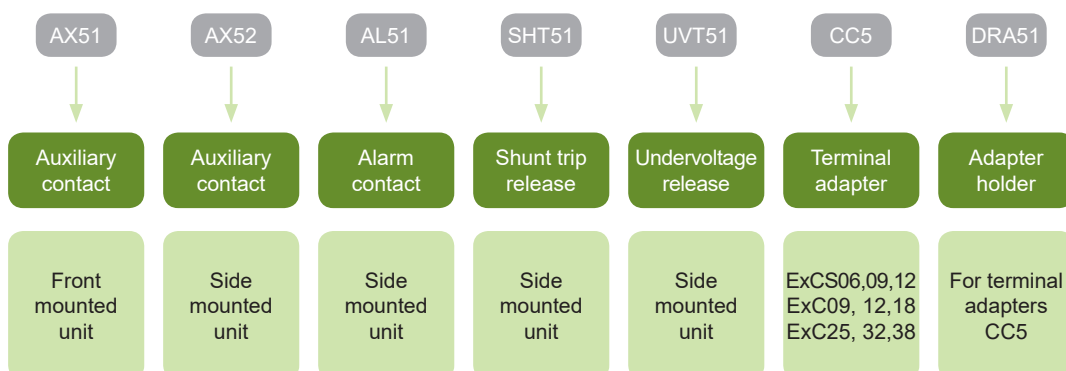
AX51

Auxiliary contact

Front mounted unit

AX52

Auxiliary contact

Side mounted unit

AL51

Alarm contact

Side mounted unit

SHT51

Shunt trip release

Side mounted unit

UVT51

Undervoltage release

Side mounted unit

CC5

Terminal adapter

ExCS06,09,12
ExC09, 12,18
ExC25, 32,38

DRA51

Adapter holder

For terminal adapters CC5